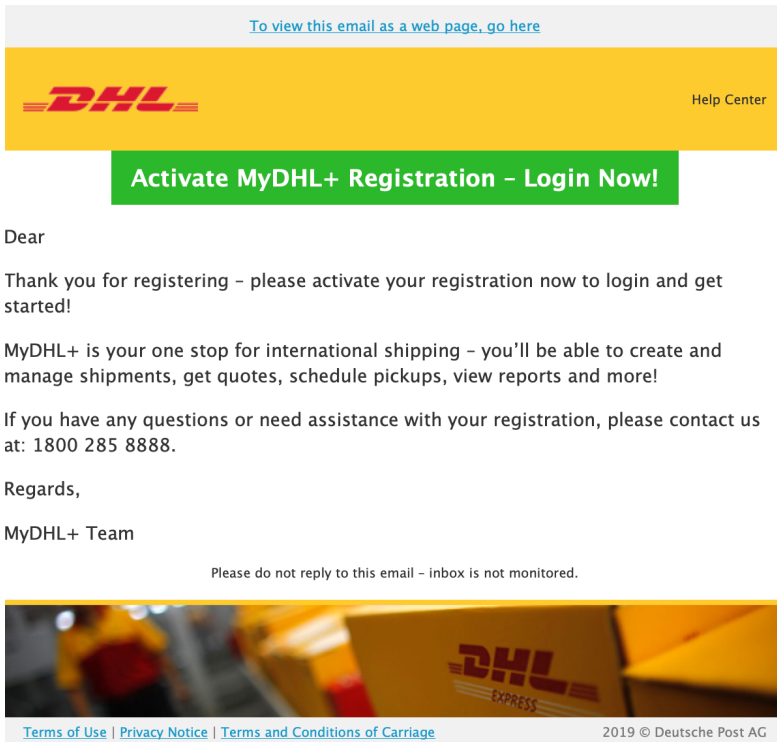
To view this email as a web page, go here

DHL

Help Center

Activate MyDHL+ Registration – Login Now!

Dear

Thank you for registering – please activate your registration now to login and get started!

MyDHL+ is your one stop for international shipping – you'll be able to create and manage shipments, get quotes, schedule pickups, view reports and more!

If you have any questions or need assistance with your registration, please contact us at: 1800 285 8888.

Regards,

MyDHL+ Team

Please do not reply to this email – inbox is not monitored.

DHL EXPRESS

Terms of Use | Privacy Notice | Terms and Conditions of Carriage

2019 © Deutsche Post AG